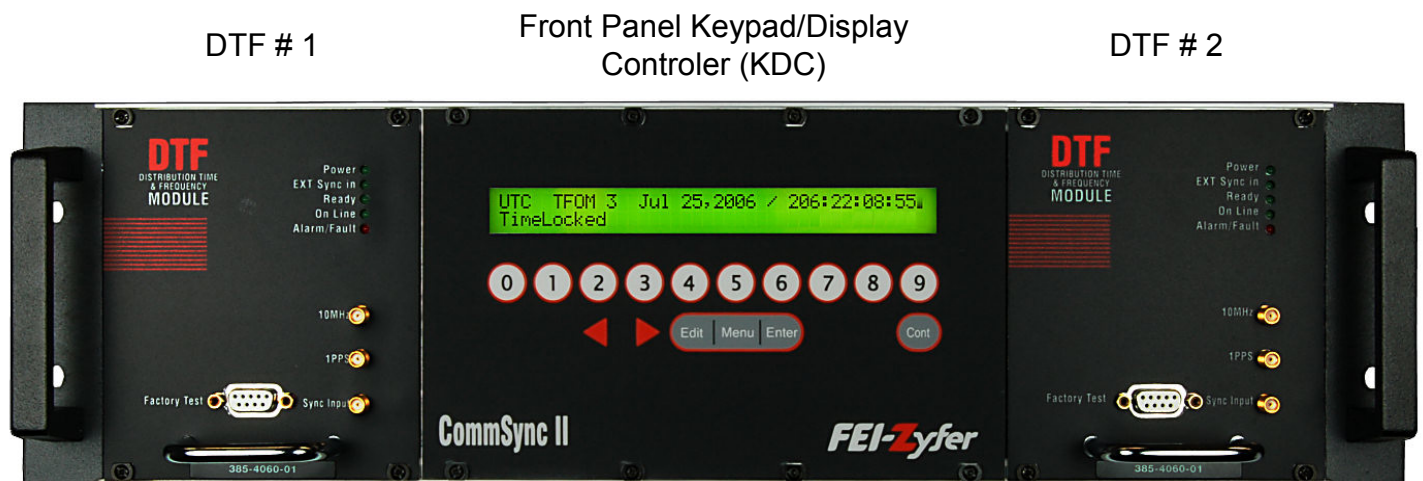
DTF # 1

Front Panel Keypad/Display Controler (KDC)

DTF # 2

DTF
DISTRIBUTION TIME & FREQUENCY
MODULE

Power
EXT Sync in
Ready
On Line
Alarm/Fault

10MHz
1PPS
Factory Test
Sync Input

385-4060-01

UTC TFOM 3 Jul 25,2006 / 206:22:08:55
TimeLocked

0 1 2 3 4 5 6 7 8 9

Edit Menu Enter

Cont

CommSync II

FEI-Zyfer

DTF
DISTRIBUTION TIME & FREQUENCY
MODULE

Power
EXT Sync in
Ready
On Line
Alarm/Fault

10MHz
1PPS
Factory Test
Sync Input

385-4060-01